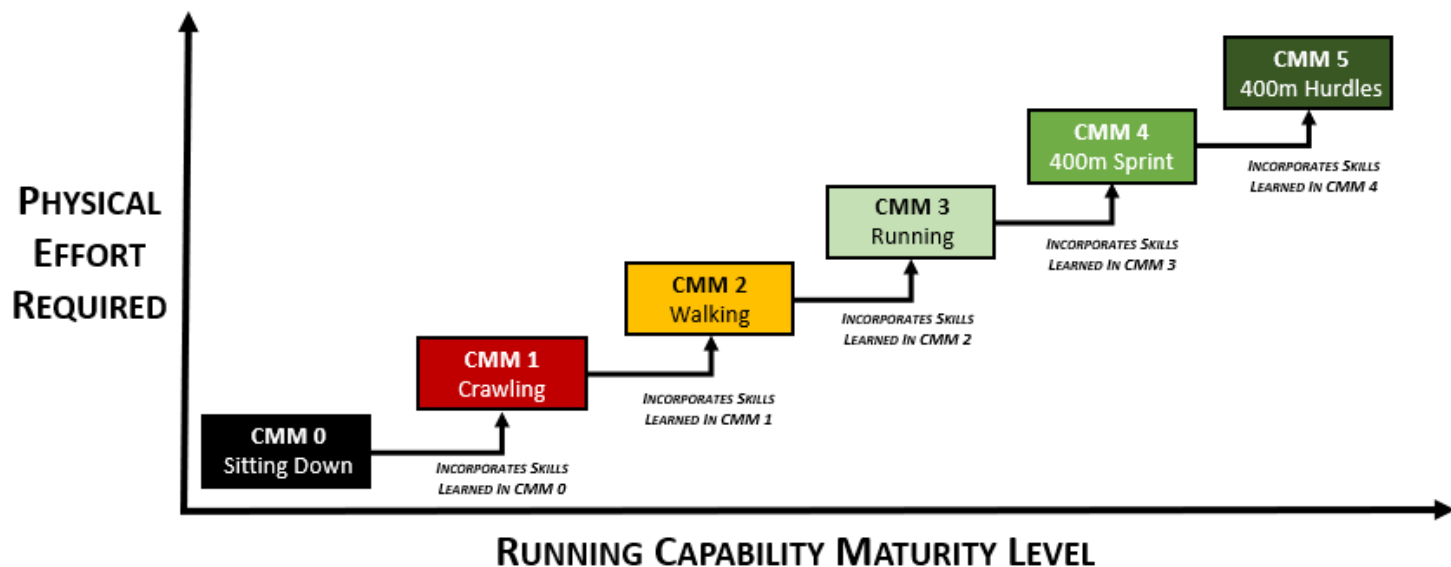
Physical Effort Required

CMM 5
400m Hurdles

CMM 4
400m Sprint

Incorporates Skills Learned In CMM 4

CMM 3
Running

Incorporates Skills Learned In CMM 3

CMM 2
Walking

Incorporates Skills Learned In CMM 2

CMM 1
Crawling

Incorporates Skills Learned In CMM 1

CMM 0
Sitting Down

Incorporates Skills Learned In CMM 0

Running Capability Maturity Level